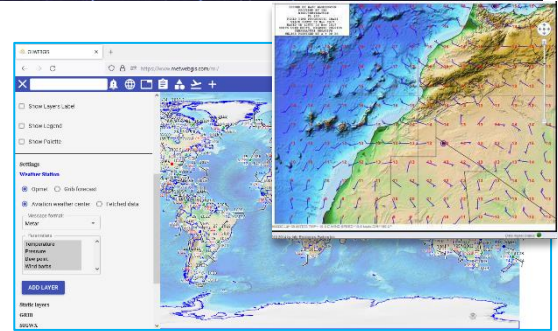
METWEGIS
https://www.metwegis.com/m/
Show Layers Label
Show Legend
Show Palette
Settings
Weather Stations
Synop
Gmb forecast
Aviation weather center
Fetched data
Message format
Metar
Parameters
Temperature
Pressure
Dew point
Wind barbs
ADD LAYER
Static layers
GRIB
SSGWA
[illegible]